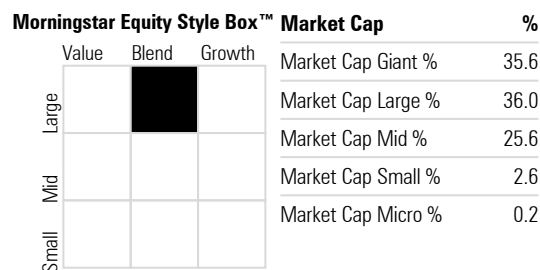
Morningstar Equity Style Box™

Value Blend Growth

Large

Mid

Small

| Market Cap | % |
|---|---|
| Market Cap Giant % | 35.6 |
| Market Cap Large % | 36.0 |
| Market Cap Mid % | 25.6 |
| Market Cap Small % | 2.6 |
| Market Cap Micro % | 0.2 |